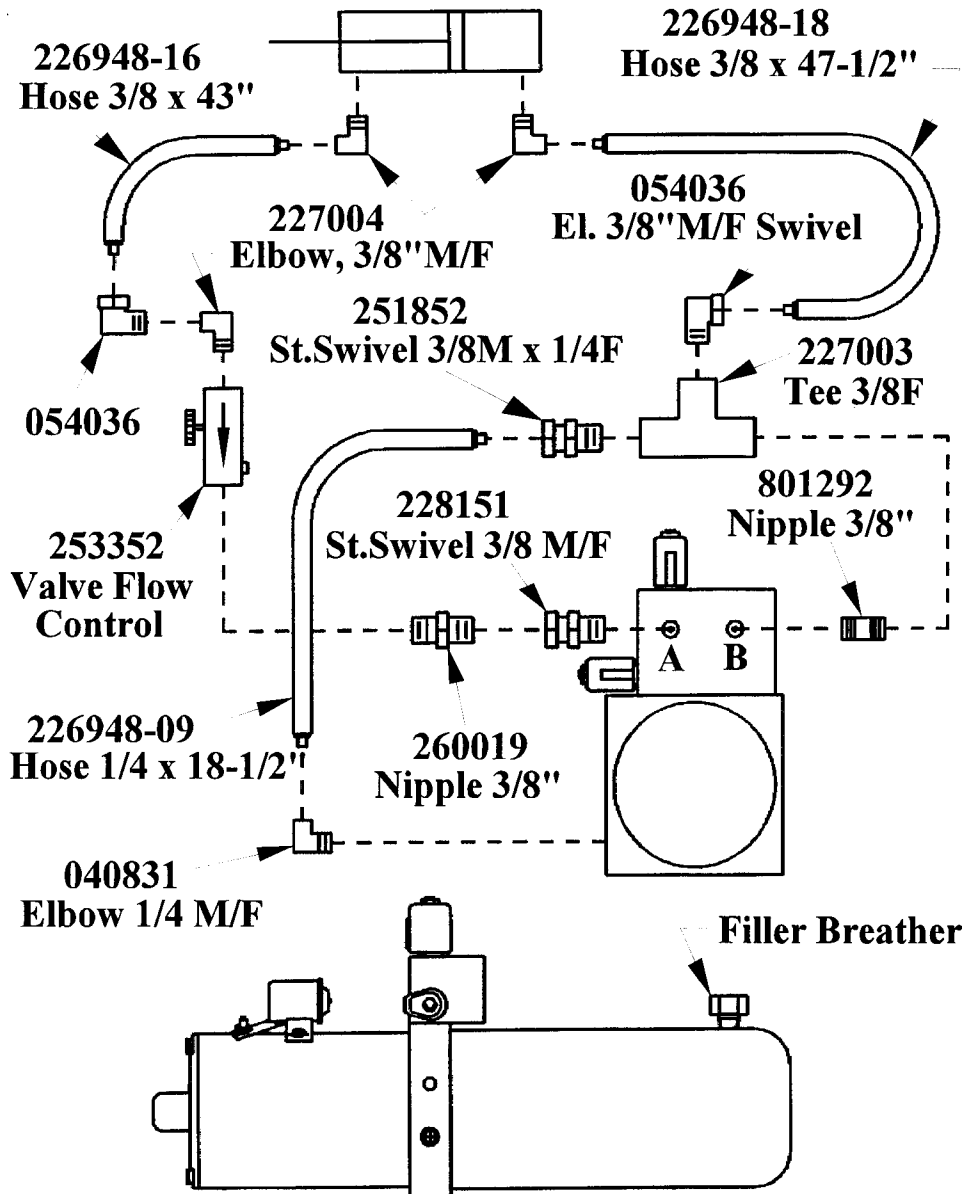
226948-16
Hose 3/8 x 43"

226948-18
Hose 3/8 x 47-1/2"

227004
Elbow, 3/8"M/F

054036
El. 3/8"M/F Swivel

251852
St.Swivel 3/8M x 1/4F

227003
Tee 3/8F

054036

253352
Valve Flow
Control

228151
St.Swivel 3/8 M/F

801292
Nipple 3/8"

A B

226948-09
Hose 1/4 x 18-1/2"

260019
Nipple 3/8"

040831
Elbow 1/4 M/F

Filler Breather